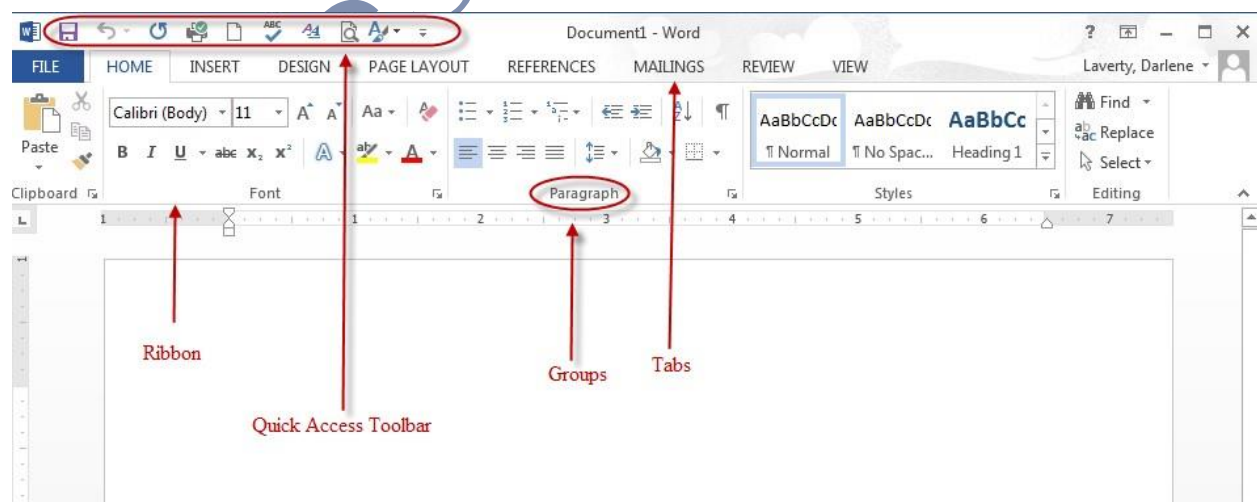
Document1 - Word

? – □ ×

FILE HOME INSERT DESIGN PAGE LAYOUT REFERENCES MAILINGS REVIEW VIEW

Laverty, Darlene

Paste

Calibri (Body) 11 A A Aa

B I U abc $x_2$ $x^2$ A A

AaBbCcDc ¶ Normal
AaBbCcDc ¶ No Spac...
AaBbCc Heading 1

Find
Replace
Select

Clipboard Font Paragraph Styles Editing

1 2 3 4 5 6 7

Ribbon

Groups

Tabs

Quick Access Toolbar